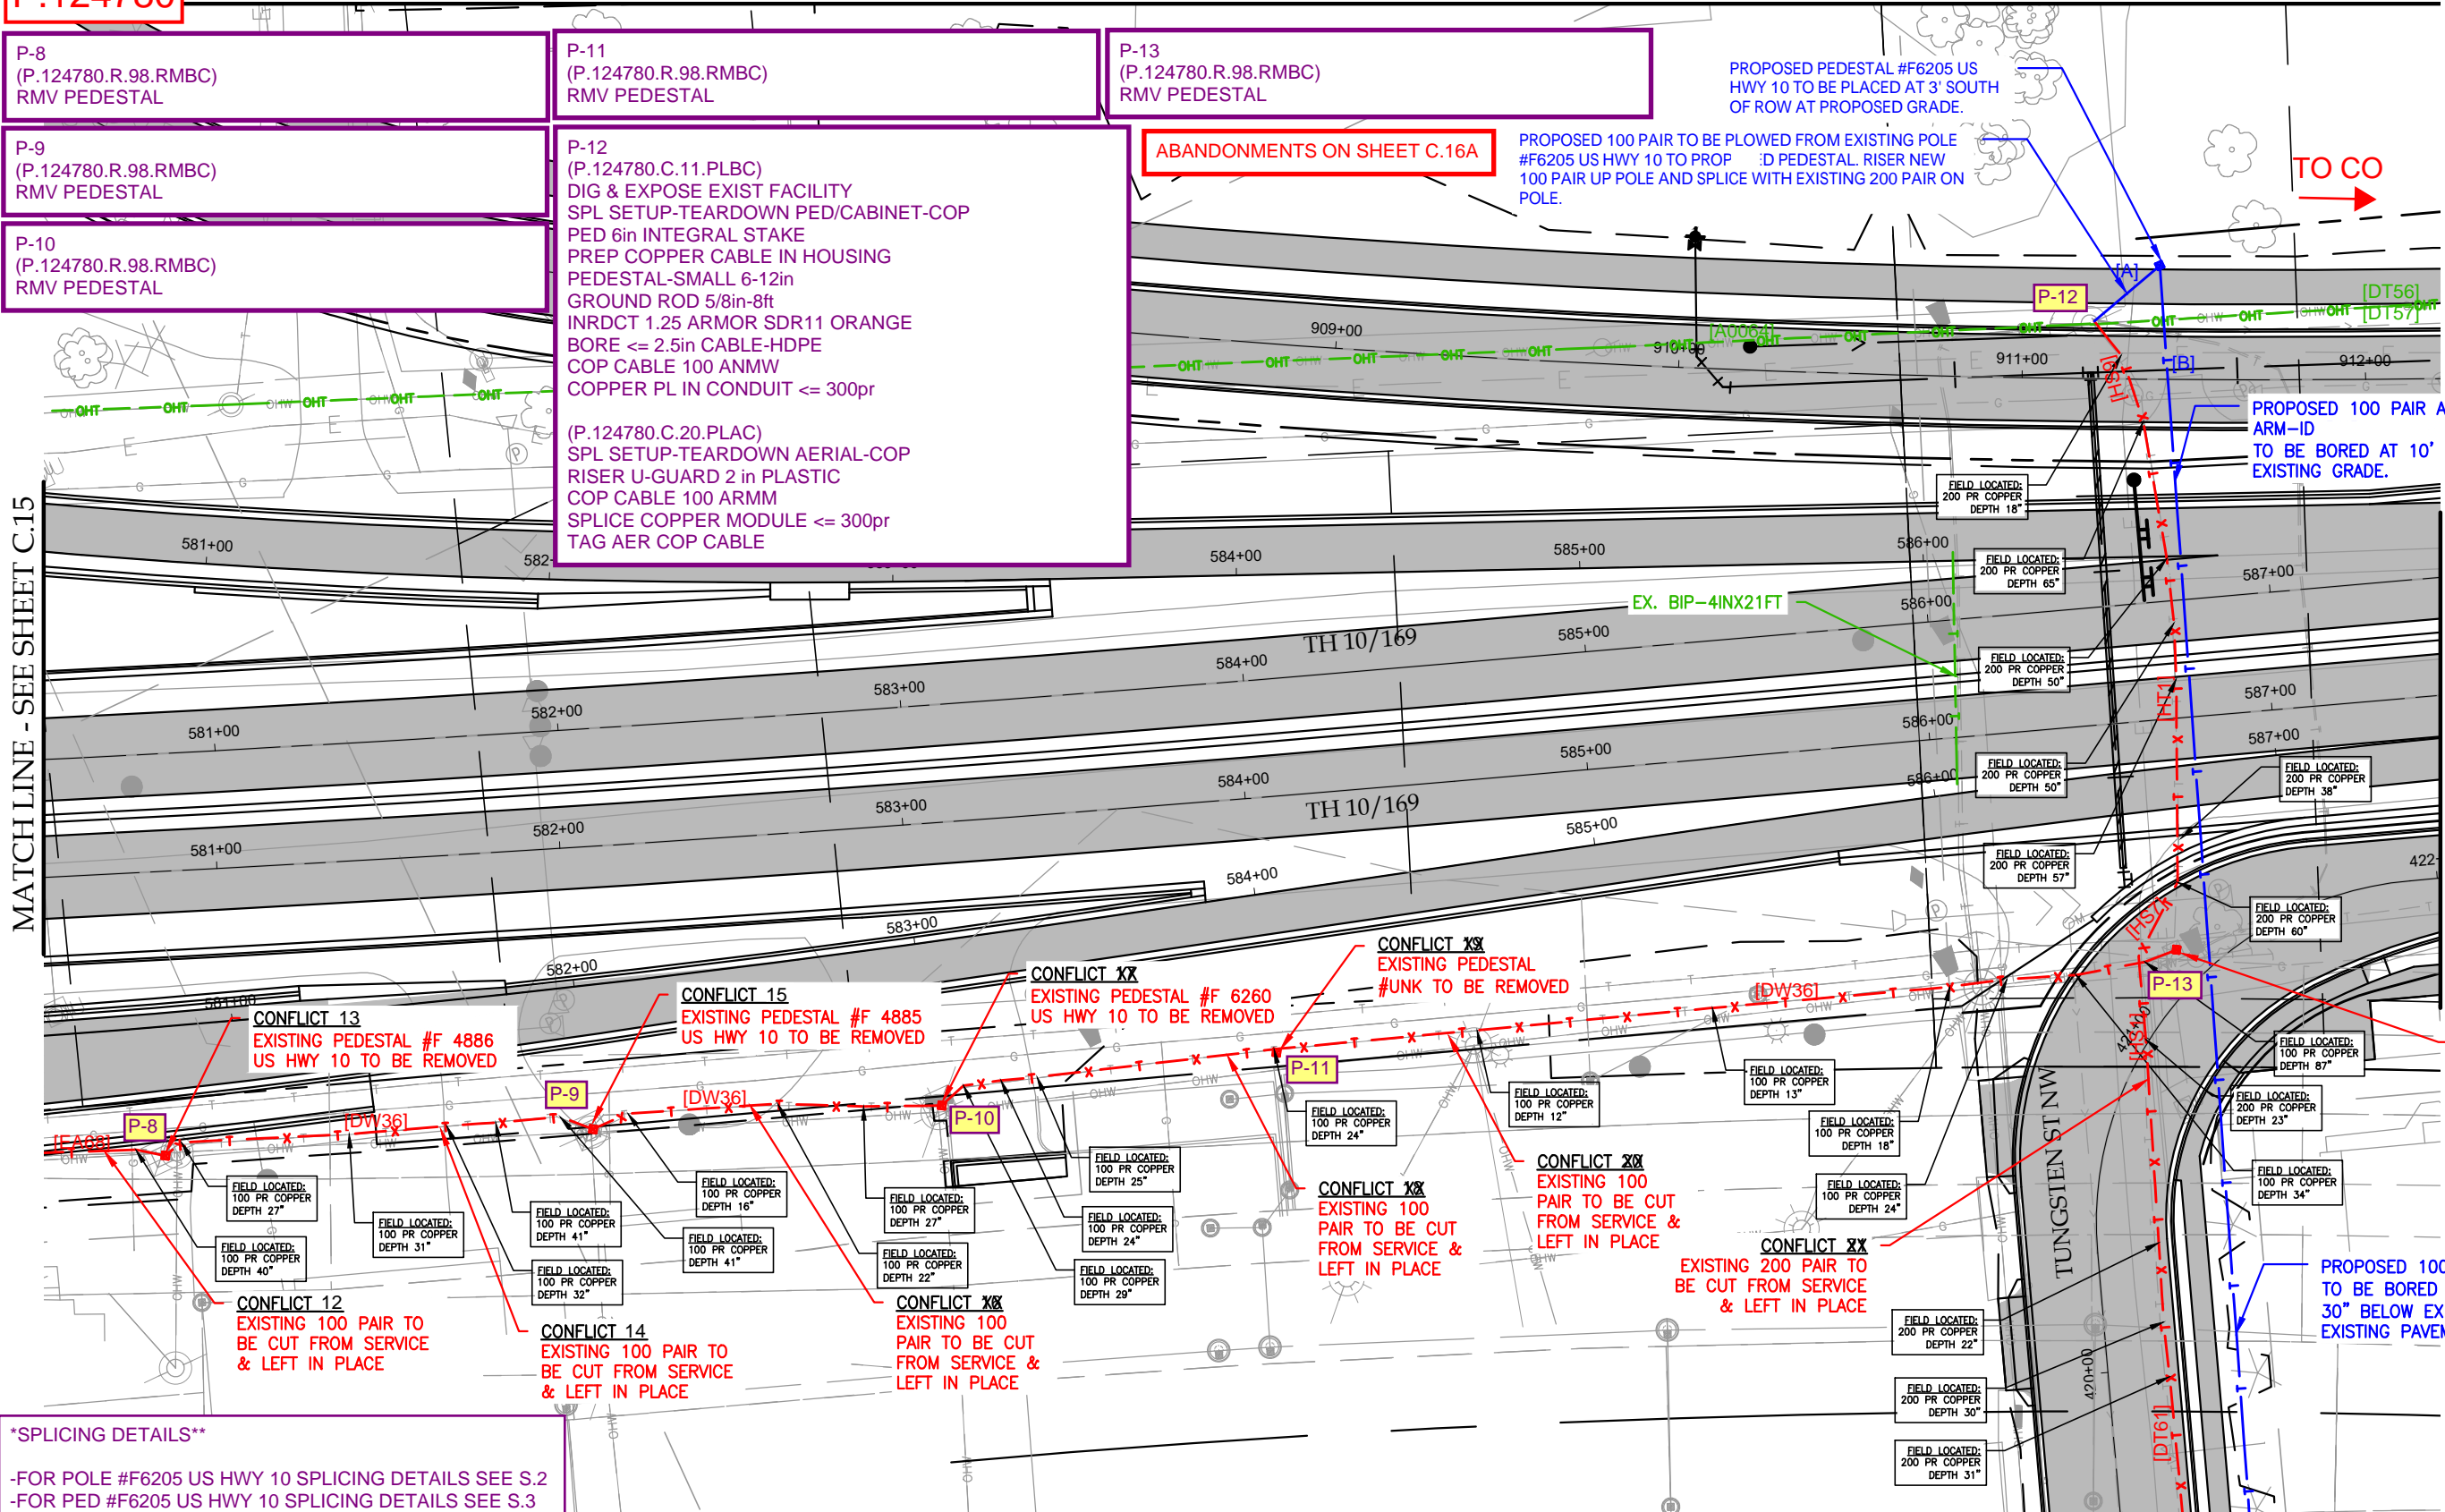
P.124780

P-8
(P.124780.R.98.RMBC)
RMV PEDESTAL

P-11
(P.124780.R.98.RMBC)
RMV PEDESTAL

P-13
(P.124780.R.98.RMBC)
RMV PEDESTAL

PROPOSED PEDESTAL #F6205 US HWY 10 TO BE PLACED AT 3' SOUTH OF ROW AT PROPOSED GRADE.

P-9
(P.124780.R.98.RMBC)
RMV PEDESTAL

P-12
(P.124780.C.11.PLBC)
DIG & EXPOSE EXIST FACILITY
SPL SETUP-TEARDOWN PED/CABINET-COP
PED 6in INTEGRAL STAKE
PREP COPPER CABLE IN HOUSING
PEDESTAL-SMALL 6-12in
GROUND ROD 5/8in-8ft
INRDCT 1.25 ARMOR SDR11 ORANGE
BORE <= 2.5in CABLE-HDPE
COP CABLE 100 ANMW
COPPER PL IN CONDUIT <= 300pr

(P.124780.C.20.PLAC)
SPL SETUP-TEARDOWN AERIAL-COP
RISER U-GUARD 2 in PLASTIC
COP CABLE 100 ARMM
SPLICE COPPER MODULE <= 300pr
TAG AER COP CABLE

ABANDONMENTS ON SHEET C.16A

PROPOSED 100 PAIR TO BE PLOWED FROM EXISTING POLE #F6205 US HWY 10 TO PROP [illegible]D PEDESTAL. RISER NEW 100 PAIR UP POLE AND SPLICE WITH EXISTING 200 PAIR ON POLE.

TO CO

P-10
(P.124780.R.98.RMBC)
RMV PEDESTAL

MATCH LINE - SEE SHEET C.15

[A] P-12 [DT56] [DT57] 909+00 910+00 [A0064] 911+00 912+00 [B] [HS1]

PROPOSED 100 PAIR A ARM-ID TO BE BORED AT 10' EXISTING GRADE.

FIELD LOCATED: 200 PR COPPER DEPTH 18"
FIELD LOCATED: 200 PR COPPER DEPTH 65"
EX. BIP-4INX21FT
FIELD LOCATED: 200 PR COPPER DEPTH 50"
FIELD LOCATED: 200 PR COPPER DEPTH 50"
FIELD LOCATED: 200 PR COPPER DEPTH 38"
FIELD LOCATED: 200 PR COPPER DEPTH 57"
FIELD LOCATED: 200 PR COPPER DEPTH 60"

581+00 582+00 584+00 585+00 586+00 587+00 TH 10/169 583+00 422+

CONFLICT XX
EXISTING PEDESTAL #UNK TO BE REMOVED

CONFLICT XX
EXISTING PEDESTAL #F 6260 US HWY 10 TO BE REMOVED

CONFLICT 15
EXISTING PEDESTAL #F 4885 US HWY 10 TO BE REMOVED

CONFLICT 13
EXISTING PEDESTAL #F 4886 US HWY 10 TO BE REMOVED

[DW36] P-13 [HS2] P-11 P-9 P-10 P-8 [EA68] [DW36] [DW36]

FIELD LOCATED: 100 PR COPPER DEPTH 87"
FIELD LOCATED: 100 PR COPPER DEPTH 13"
FIELD LOCATED: 100 PR COPPER DEPTH 12"
FIELD LOCATED: 100 PR COPPER DEPTH 24"
FIELD LOCATED: 200 PR COPPER DEPTH 23"
FIELD LOCATED: 100 PR COPPER DEPTH 18"
FIELD LOCATED: 100 PR COPPER DEPTH 24"
FIELD LOCATED: 100 PR COPPER DEPTH 34"
FIELD LOCATED: 100 PR COPPER DEPTH 25"
FIELD LOCATED: 100 PR COPPER DEPTH 27"
FIELD LOCATED: 100 PR COPPER DEPTH 16"
FIELD LOCATED: 100 PR COPPER DEPTH 41"
FIELD LOCATED: 100 PR COPPER DEPTH 41"
FIELD LOCATED: 100 PR COPPER DEPTH 24"
FIELD LOCATED: 100 PR COPPER DEPTH 22"
FIELD LOCATED: 100 PR COPPER DEPTH 29"
FIELD LOCATED: 100 PR COPPER DEPTH 27"
FIELD LOCATED: 100 PR COPPER DEPTH 40"
FIELD LOCATED: 100 PR COPPER DEPTH 31"
FIELD LOCATED: 100 PR COPPER DEPTH 32"
FIELD LOCATED: 200 PR COPPER DEPTH 22"
FIELD LOCATED: 200 PR COPPER DEPTH 30"
FIELD LOCATED: 200 PR COPPER DEPTH 31"

CONFLICT XX
EXISTING 100 PAIR TO BE CUT FROM SERVICE & LEFT IN PLACE

CONFLICT XX
EXISTING 100 PAIR TO BE CUT FROM SERVICE & LEFT IN PLACE

CONFLICT XX
EXISTING 200 PAIR TO BE CUT FROM SERVICE & LEFT IN PLACE

TUNGSTEN ST NW 420+00 [DT61]

PROPOSED 100 TO BE BORED 30" BELOW EX EXISTING PAVEM

CONFLICT 12
EXISTING 100 PAIR TO BE CUT FROM SERVICE & LEFT IN PLACE

CONFLICT 14
EXISTING 100 PAIR TO BE CUT FROM SERVICE & LEFT IN PLACE

CONFLICT XX
EXISTING 100 PAIR TO BE CUT FROM SERVICE & LEFT IN PLACE

*SPLICING DETAILS**

-FOR POLE #F6205 US HWY 10 SPLICING DETAILS SEE S.2
-FOR PED #F6205 US HWY 10 SPLICING DETAILS SEE S.3